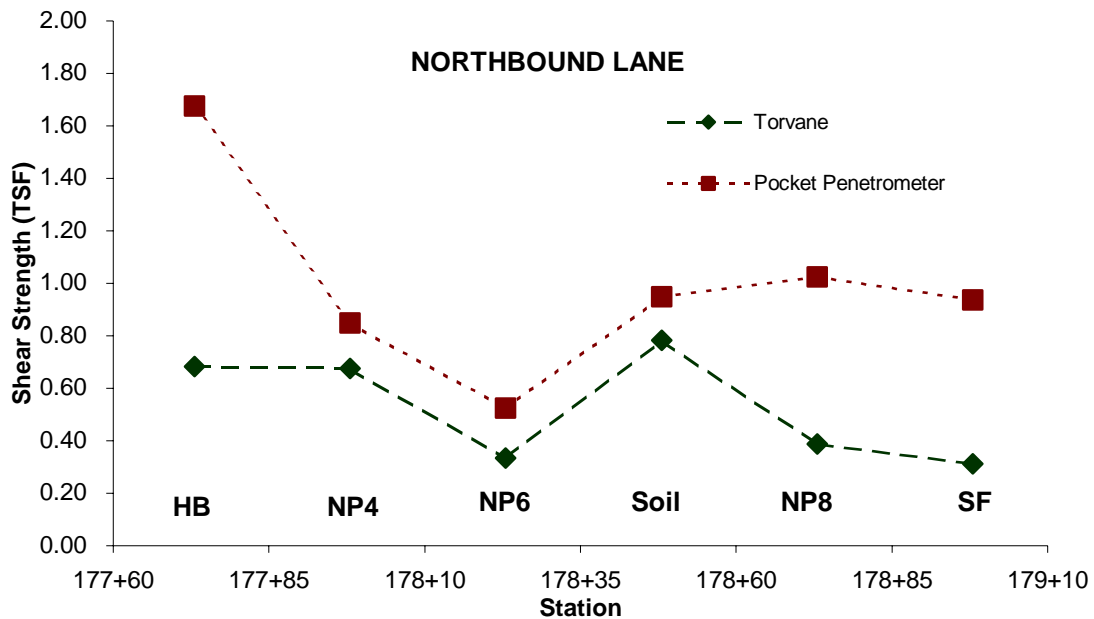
NORTHBOUND LANE

Torvane

Pocket Penetrometer

Shear Strength (TSF)

2.00
1.80
1.60
1.40
1.20
1.00
0.80
0.60
0.40
0.20
0.00

HB NP4 NP6 Soil NP8 SF

177+60 177+85 178+10 178+35 178+60 178+85 179+10

Station